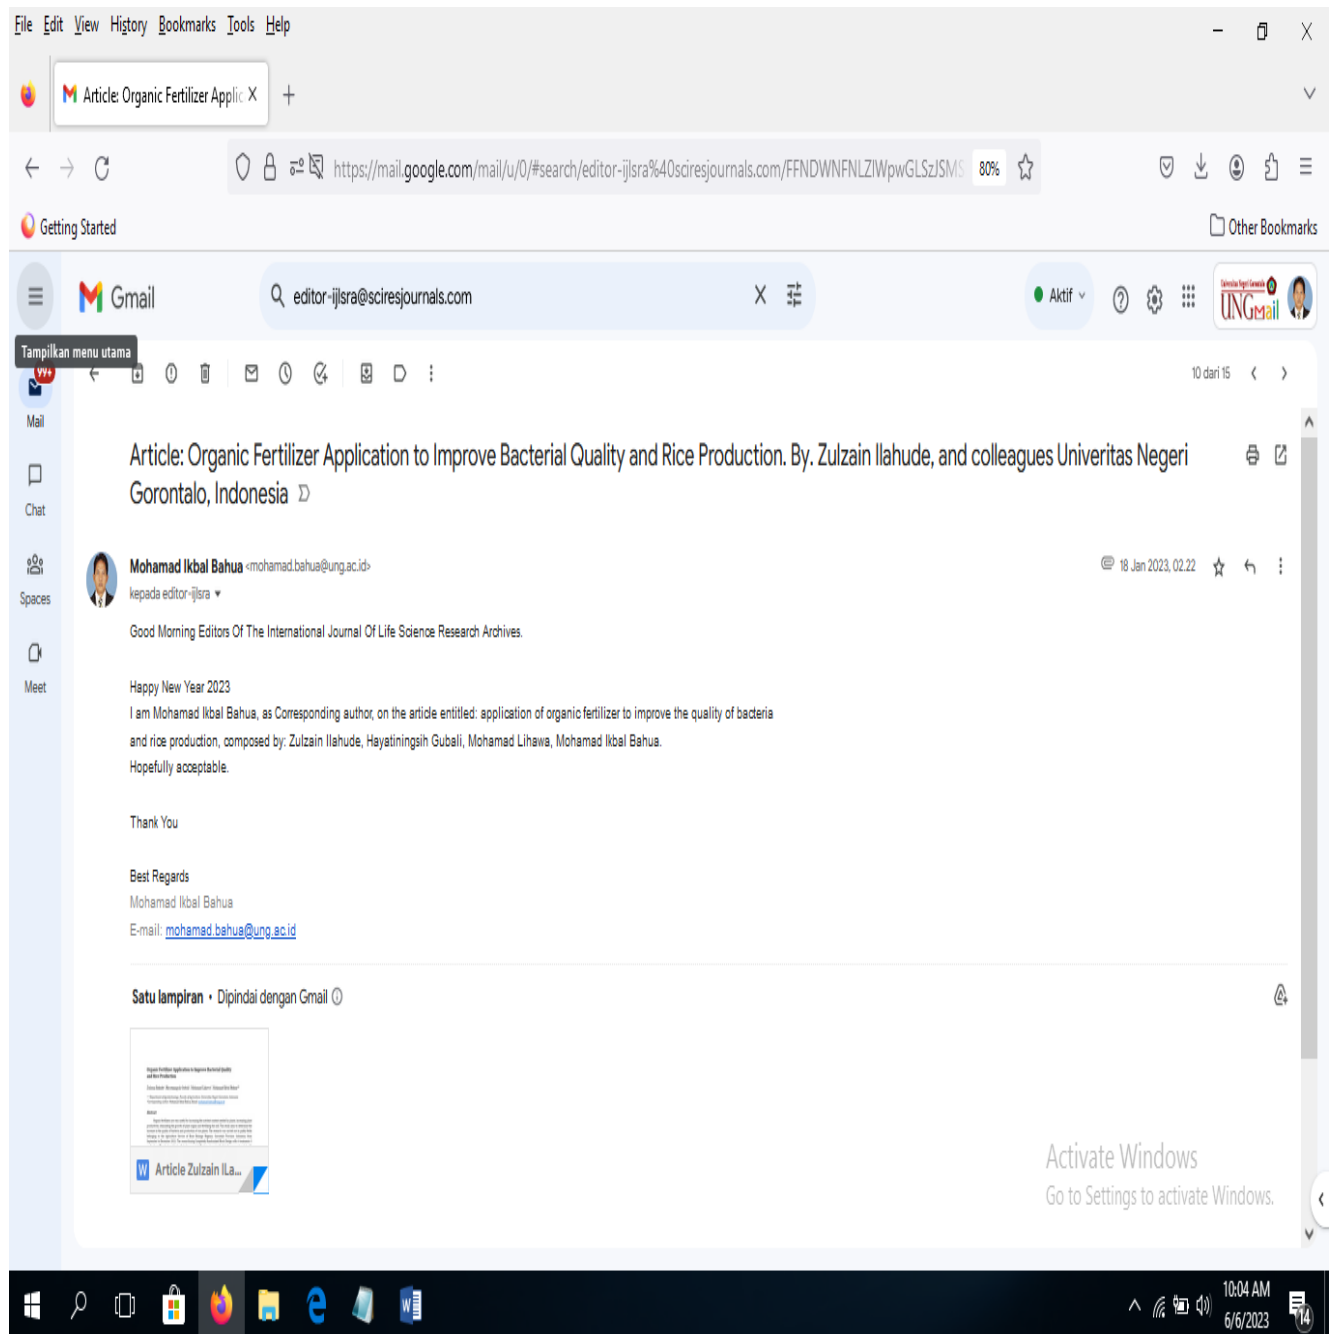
File Edit View History Bookmarks Tools Help

Article: Organic Fertilizer Applic X +

https://mail.google.com/mail/u/0/#search/editor-ijlsra%40sciresjournals.com/FFNDWNFNLZlWpwGLSzJSMS 80%

Getting Started

Other Bookmarks

Gmail

editor-ijlsra@sciresjournals.com

Aktif

Tampilkan menu utama

99+

Mail

Chat

Spaces

Meet

10 dari 15

Article: Organic Fertilizer Application to Improve Bacterial Quality and Rice Production. By. Zulzain Ilahude, and colleagues Univeritas Negeri Gorontalo, Indonesia

Mohamad Ikbal Bahua <mohamad.bahua@ung.ac.id>

kepada editor-ijlsra

18 Jan 2023, 02.22

Good Morning Editors Of The International Journal Of Life Science Research Archives.

Happy New Year 2023

I am Mohamad Ikbal Bahua, as Corresponding author, on the article entitled: application of organic fertilizer to improve the quality of bacteria and rice production, composed by: Zulzain Ilahude, Hayatiningsih Gubali, Mohamad Lihawa, Mohamad Ikbal Bahua.

Hopefully acceptable.

Thank You

Best Regards

Mohamad Ikbal Bahua

E-mail: mohamad.bahua@ung.ac.id

Satu lampiran • Dipindai dengan Gmail

Article Zulzain ILa...

Activate Windows

Go to Settings to activate Windows.

10:04 AM

6/6/2023

14